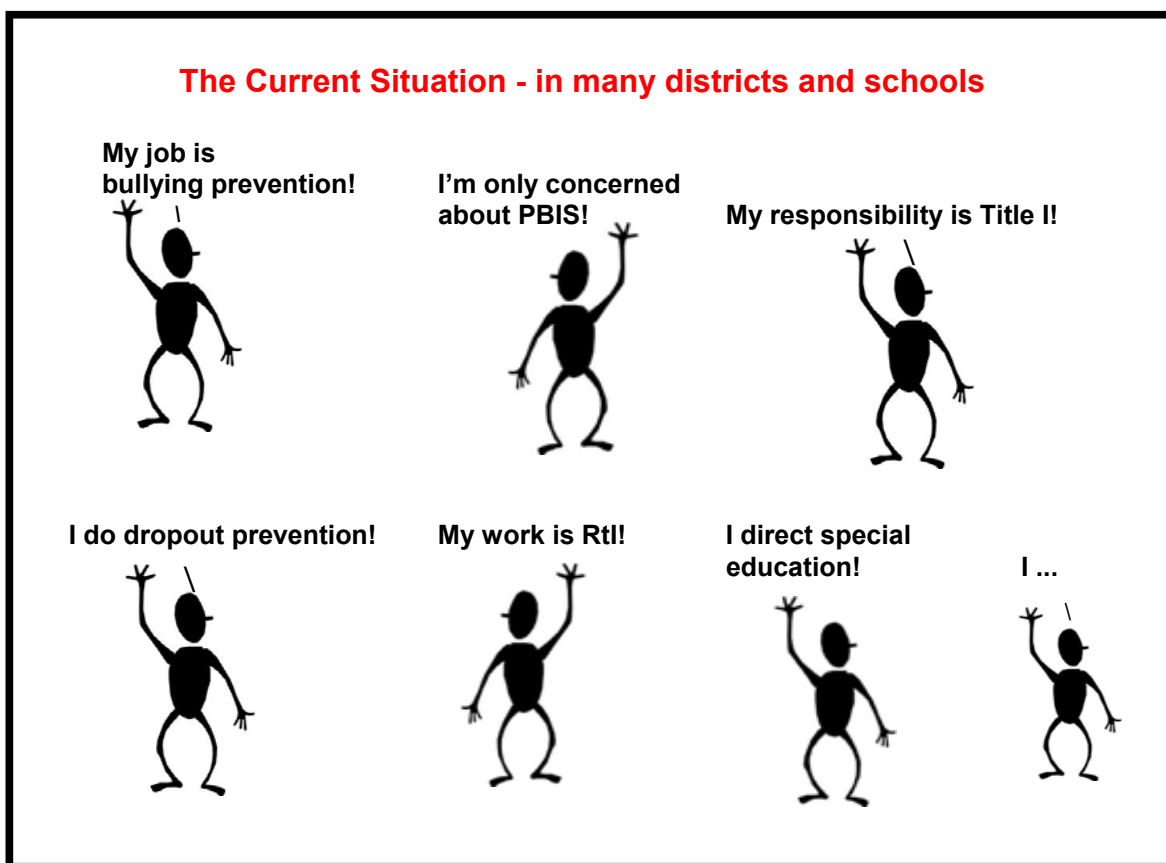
The Current Situation - in many districts and schools

My job is bullying prevention!

I'm only concerned about PBIS!

My responsibility is Title I!

I do dropout prevention!

My work is RtI!

I direct special education!

I ...